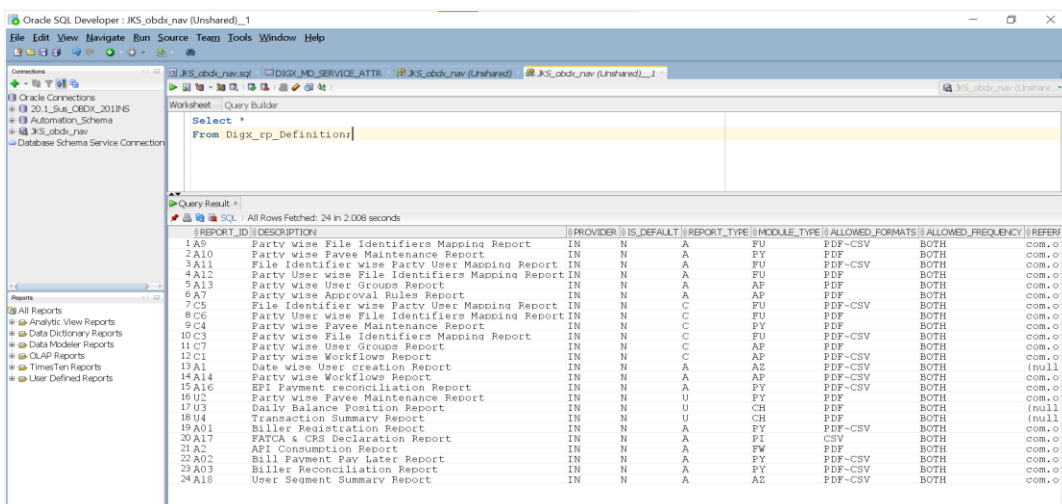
Oracle SQL Developer : JKS_obdx_nav (Unshared)_1

File Edit View Navigate Run Source Team Tools Window Help

Connections

Oracle Connections
20.1_Sus_OBDX_201INS
Automation_Schema
JKS_obdx_nav
Database Schema Service Connection

JKS_obdx_nav.sql | DIGX_MD_SERVICE_ATTR | JKS_obdx_nav (Unshared) | JKS_obdx_nav (Unshared)_1

JKS_obdx_nav (Unshare...

Worksheet | Query Builder

Select *
From Digx_rp_Definition;

Query Result ×

SQL | All Rows Fetched: 24 in 2.008 seconds

| | REPORT_ID | DESCRIPTION | PROVIDER | IS_DEFAULT | REPORT_TYPE | MODULE_TYPE | ALLOWED_FORMATS | ALLOWED_FREQUENCY | REFERE |
|---|---|---|---|---|---|---|---|---|---|
| 1 | A9 | Party wise File Identifiers Mapping Report | IN | N | A | FU | PDF~CSV | BOTH | com.o |
| 2 | A10 | Party wise Payee Maintenance Report | IN | N | A | PY | PDF | BOTH | com.o |
| 3 | A11 | File Identifier wise Party User Mapping Report | IN | N | A | FU | PDF~CSV | BOTH | com.o |
| 4 | A12 | Party User wise File Identifiers Mapping Report | IN | N | A | FU | PDF | BOTH | com.o |
| 5 | A13 | Party wise User Groups Report | IN | N | A | AP | PDF | BOTH | com.o |
| 6 | A7 | Party wise Approval Rules Report | IN | N | A | AP | PDF | BOTH | com.o |
| 7 | C5 | File Identifier wise Party User Mapping Report | IN | N | C | FU | PDF~CSV | BOTH | com.o |
| 8 | C6 | Party User wise File Identifiers Mapping Report | IN | N | C | FU | PDF | BOTH | com.o |
| 9 | C4 | Party wise Payee Maintenance Report | IN | N | C | PY | PDF | BOTH | com.o |
| 10 | C3 | Party wise File Identifiers Mapping Report | IN | N | C | FU | PDF~CSV | BOTH | com.o |
| 11 | C7 | Party wise User Groups Report | IN | N | C | AP | PDF | BOTH | com.o |
| 12 | C1 | Party wise Workflows Report | IN | N | C | AP | PDF~CSV | BOTH | com.o |
| 13 | A1 | Date wise User creation Report | IN | N | A | AZ | PDF~CSV | BOTH | (null |
| 14 | A14 | Party wise Workflows Report | IN | N | A | AP | PDF~CSV | BOTH | com.o |
| 15 | A16 | EPI Payment reconciliation Report | IN | N | A | PY | PDF~CSV | BOTH | com.o |
| 16 | U2 | Party wise Payee Maintenance Report | IN | N | U | PY | PDF | BOTH | com.o |
| 17 | U3 | Daily Balance Position Report | IN | N | U | CH | PDF | BOTH | (null |
| 18 | U4 | Transaction Summary Report | IN | N | U | CH | PDF | BOTH | (null |
| 19 | A01 | Biller Registration Report | IN | N | A | PY | PDF~CSV | BOTH | com.o |
| 20 | A17 | FATCA & CRS Declaration Report | IN | N | A | PI | CSV | BOTH | com.o |
| 21 | A2 | API Consumption Report | IN | N | A | FW | PDF | BOTH | com.o |
| 22 | A02 | Bill Payment Pay Later Report | IN | N | A | PY | PDF~CSV | BOTH | com.o |
| 23 | A03 | Biller Reconciliation Report | IN | N | A | PY | PDF~CSV | BOTH | com.o |
| 24 | A18 | User Segment Summary Report | IN | N | A | AZ | PDF~CSV | BOTH | com.o |

Reports

All Reports
Analytic View Reports
Data Dictionary Reports
Data Modeler Reports
OLAP Reports
TimesTen Reports
User Defined Reports